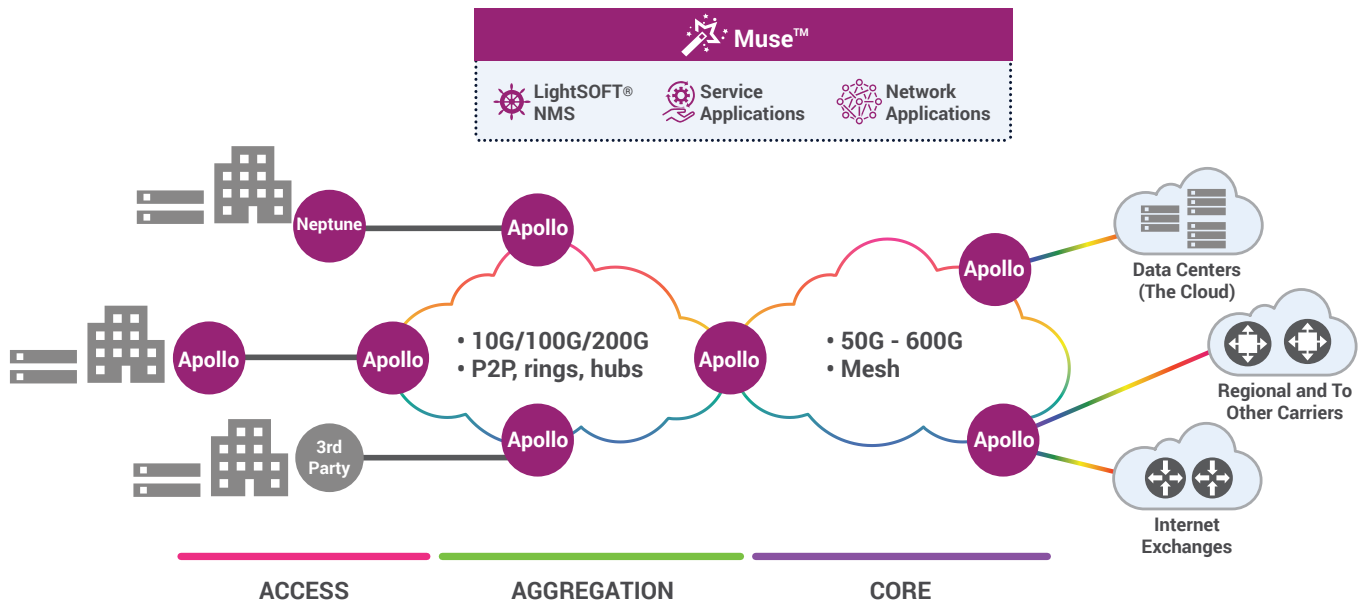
Muse™

LightSOFT® NMS

Service Applications

Network Applications

Neptune

Apollo

Apollo

Apollo

3rd Party

Apollo

Apollo

• 10G/100G/200G
• P2P, rings, hubs

Apollo

• 50G - 600G
• Mesh

Apollo

Apollo

Data Centers (The Cloud)

Regional and To Other Carriers

Internet Exchanges

ACCESS

AGGREGATION

CORE